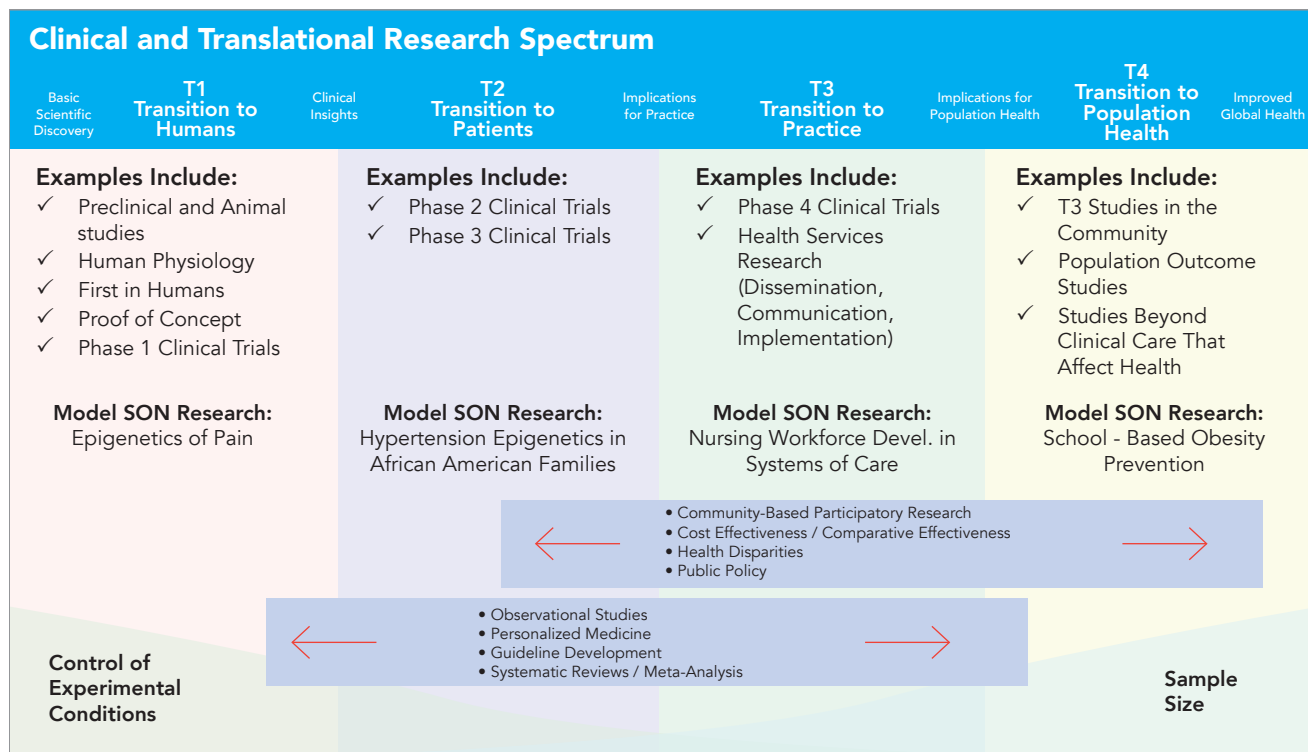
Clinical and Translational Research Spectrum

Basic Scientific Discovery

T1 Transition to Humans

Clinical Insights

T2 Transition to Patients

Implications for Practice

T3 Transition to Practice

Implications for Population Health

T4 Transition to Population Health

Improved Global Health

Examples Include:
✓ Preclinical and Animal studies
✓ Human Physiology
✓ First in Humans
✓ Proof of Concept
✓ Phase 1 Clinical Trials

Model SON Research:
Epigenetics of Pain

Examples Include:
✓ Phase 2 Clinical Trials
✓ Phase 3 Clinical Trials

Model SON Research:
Hypertension Epigenetics in African American Families

Examples Include:
✓ Phase 4 Clinical Trials
✓ Health Services Research (Dissemination, Communication, Implementation)

Model SON Research:
Nursing Workforce Devel. in Systems of Care

Examples Include:
✓ T3 Studies in the Community
✓ Population Outcome Studies
✓ Studies Beyond Clinical Care That Affect Health

Model SON Research:
School - Based Obesity Prevention

• Community-Based Participatory Research
• Cost Effectiveness / Comparative Effectiveness
• Health Disparities
• Public Policy

• Observational Studies
• Personalized Medicine
• Guideline Development
• Systematic Reviews / Meta-Analysis

Control of Experimental Conditions

Sample Size